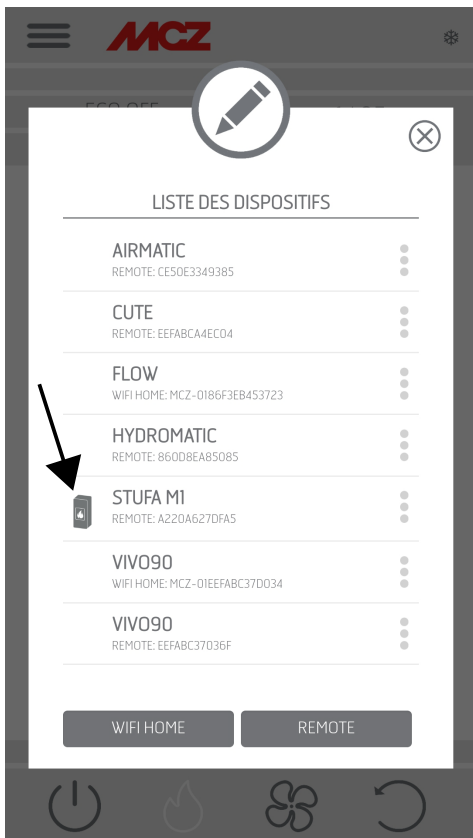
MCZ

ECO OFF

LISTE DES DISPOSITIFS

AIRMATIC
REMOTE: CE50E3349385

CUTE
REMOTE: EEFABCA4EC04

FLOW
WIFI HOME: MCZ-0186F3EB453723

HYDROMATIC
REMOTE: 860D8EA85085

STUFA M1
REMOTE: A220A627DFA5

VIVO90
WIFI HOME: MCZ-01EEFABC37D034

VIVO90
REMOTE: EEFABC37036F

WIFI HOME
REMOTE